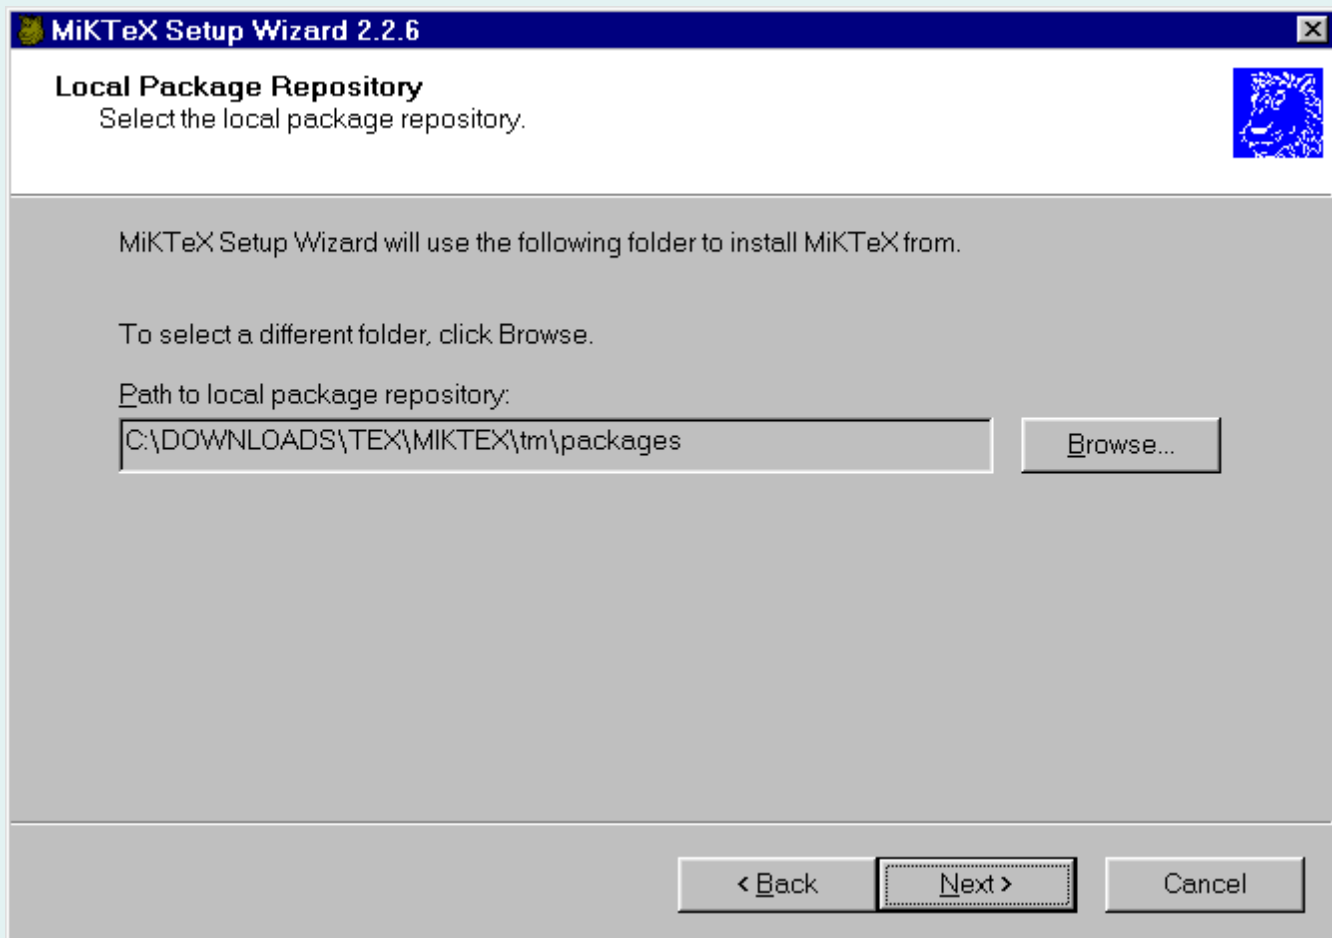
MiKTeX Setup Wizard 2.2.6

Local Package Repository
Select the local package repository.

MiKTeX Setup Wizard will use the following folder to install MiKTeX from.

To select a different folder, click Browse.

Path to local package repository:

C:\DOWNLOADS\TEX\MIKTEX\tm\packages

Browse...

< Back

Next >

Cancel